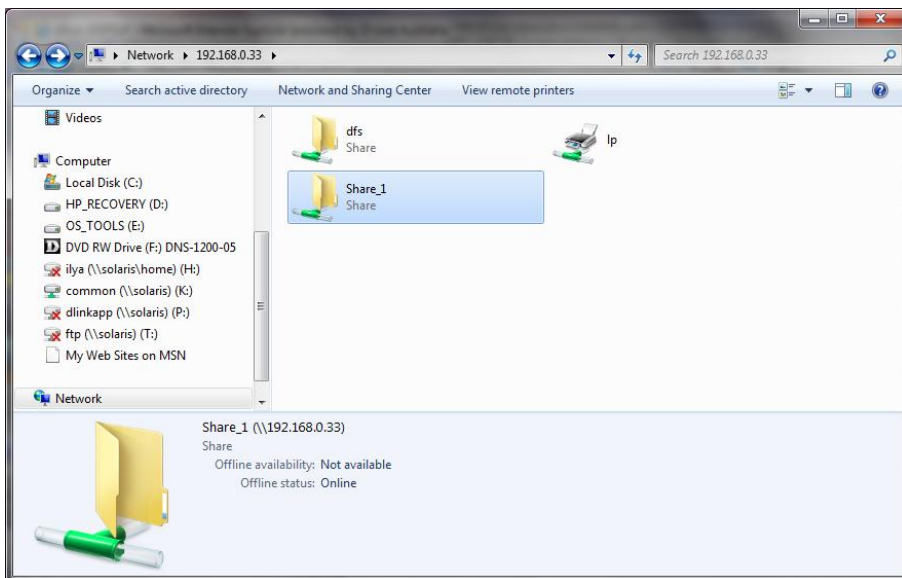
Network ▸ 192.168.0.33 ▸

Search 192.168.0.33

Organize ▾ Search active directory Network and Sharing Center View remote printers

Videos

Computer

Local Disk (C:)

HP_RECOVERY (D:)

OS_TOOLS (E:)

DVD RW Drive (F:) DNS-1200-05

ilya (\\solaris\home) (H:)

common (\\solaris) (K:)

dlinkapp (\\solaris) (P:)

ftp (\\solaris) (T:)

My Web Sites on MSN

Network

dfs
Share

lp

Share_1
Share

Share_1 (\\192.168.0.33)
Share
Offline availability: Not available
Offline status: Online